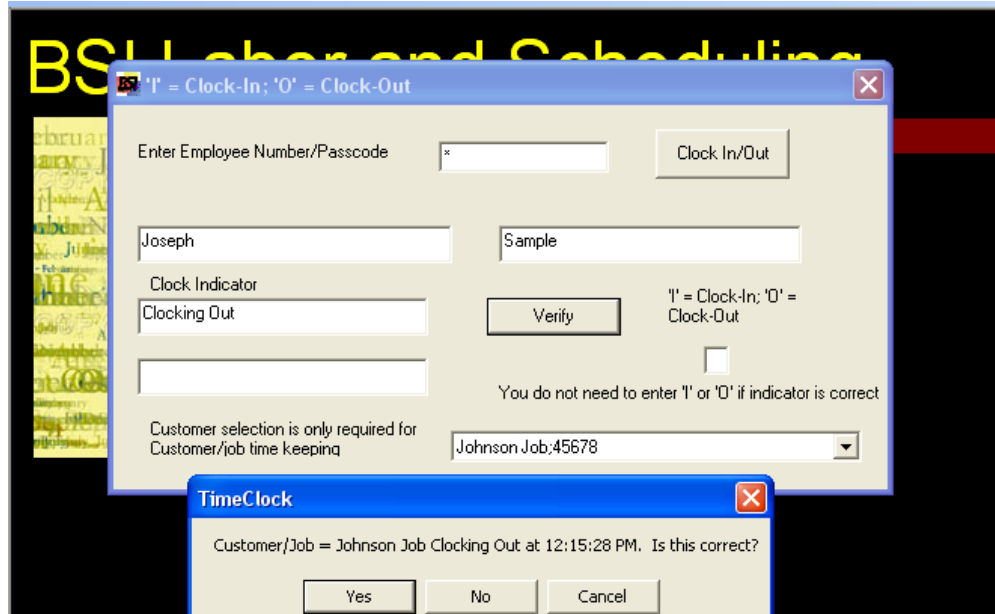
BSI Labor and Scheduling

'I' = Clock-In; 'O' = Clock-Out

Enter Employee Number/Passcode

*

Clock In/Out

Joseph

Sample

Clock Indicator

Clocking Out

Verify

'I' = Clock-In; 'O' = Clock-Out

You do not need to enter 'I' or 'O' if indicator is correct

Customer selection is only required for Customer/job time keeping

Johnson Job;45678

TimeClock

Customer/Job = Johnson Job Clocking Out at 12:15:28 PM. Is this correct?

Yes

No

Cancel